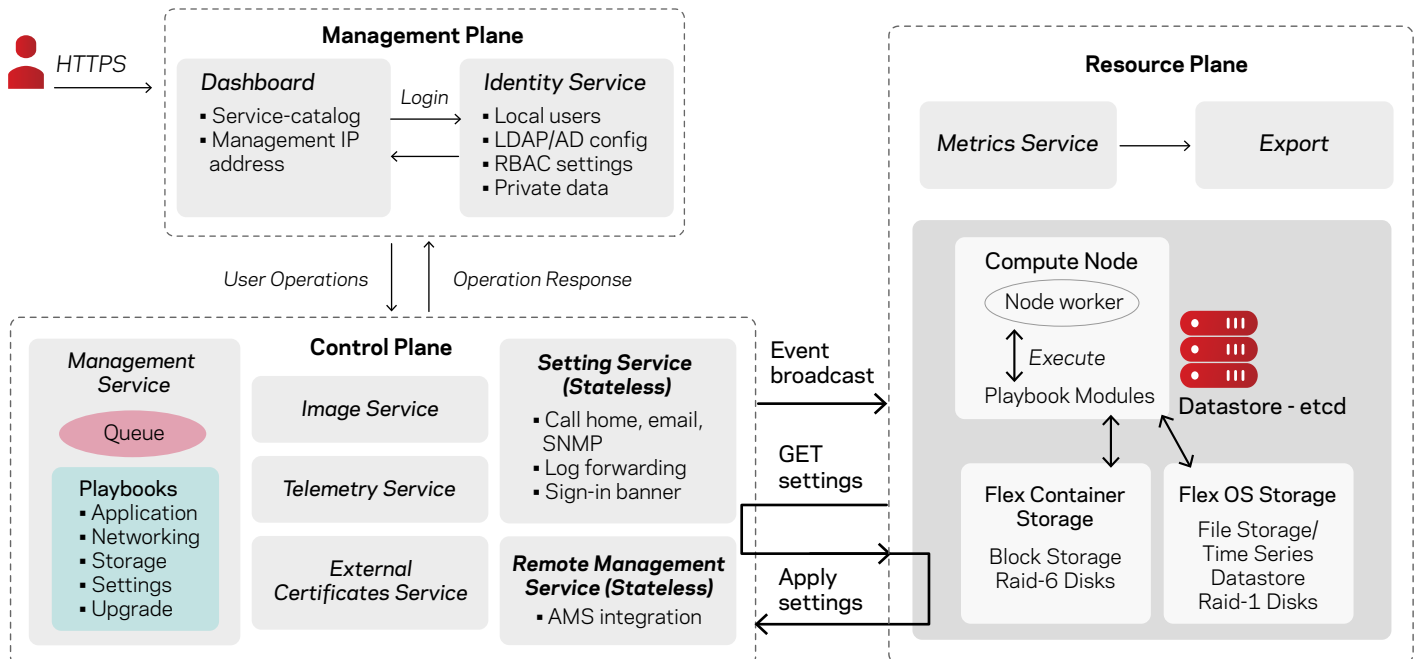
HTTPS

Management Plane

Dashboard
▪ Service-catalog
▪ Management IP address

Login

Identity Service
▪ Local users
▪ LDAP/AD config
▪ RBAC settings
▪ Private data

User Operations

Operation Response

Control Plane

Management Service

Queue

Playbooks
▪ Application
▪ Networking
▪ Storage
▪ Settings
▪ Upgrade

Image Service

Telemetry Service

External Certificates Service

Setting Service (Stateless)
▪ Call home, email, SNMP
▪ Log forwarding
▪ Sign-in banner

Remote Management Service (Stateless)
▪ AMS integration

Event broadcast

GET settings

Apply settings

Resource Plane

Metrics Service

Export

Compute Node

Node worker

Execute

Playbook Modules

Datastore - etcd

Flex Container Storage

Block Storage
Raid-6 Disks

Flex OS Storage

File Storage/
Time Series
Datastore
Raid-1 Disks